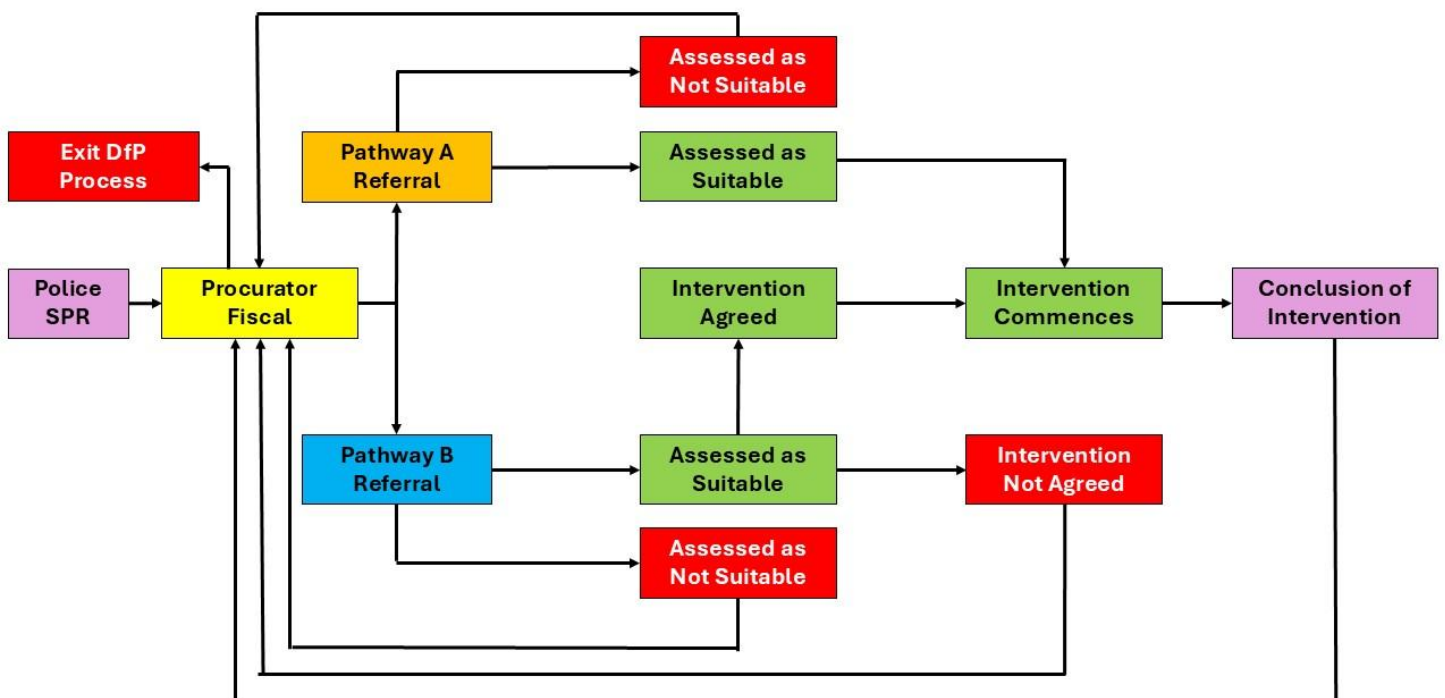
Assessed as Not Suitable

Exit DfP Process

Pathway A Referral

Assessed as Suitable

Police SPR

Procurator Fiscal

Intervention Agreed

Intervention Commences

Conclusion of Intervention

Pathway B Referral

Assessed as Suitable

Intervention Not Agreed

Assessed as Not Suitable